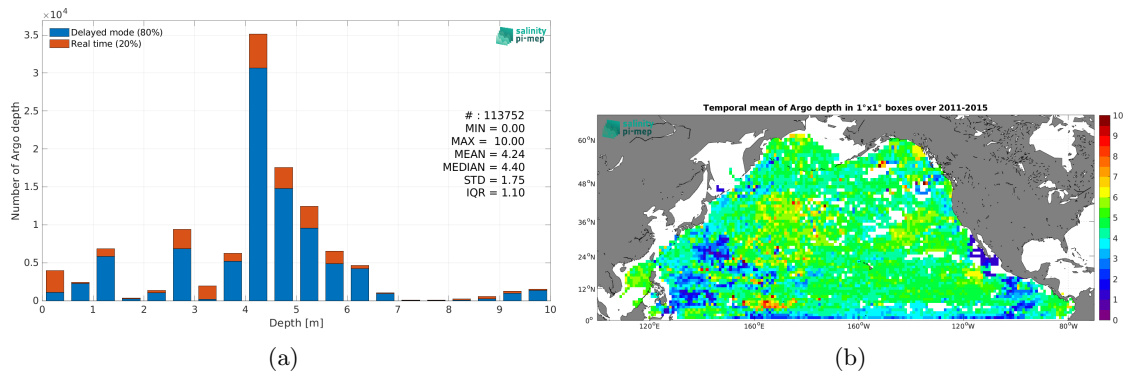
$\times 10^4$

Delayed mode (80%)
Real time (20%)

salinity pi-mep

# : 113752
MIN = 0.00
MAX = 10.00
MEAN = 4.24
MEDIAN = 4.40
STD = 1.75
IQR = 1.10

Number of Argo depth

3.5
3
2.5
2
1.5
1
0.5
0

0 1 2 3 4 5 6 7 8 9 10

Depth [m]

(a)

Temporal mean of Argo depth in 1°x1° boxes over 2011-2015

salinity pi-mep

60°N
48°N
36°N
24°N
12°N
0°

120°E 160°E 160°W 120°W 80°W

10
9
8
7
6
5
4
3
2
1
0

(b)